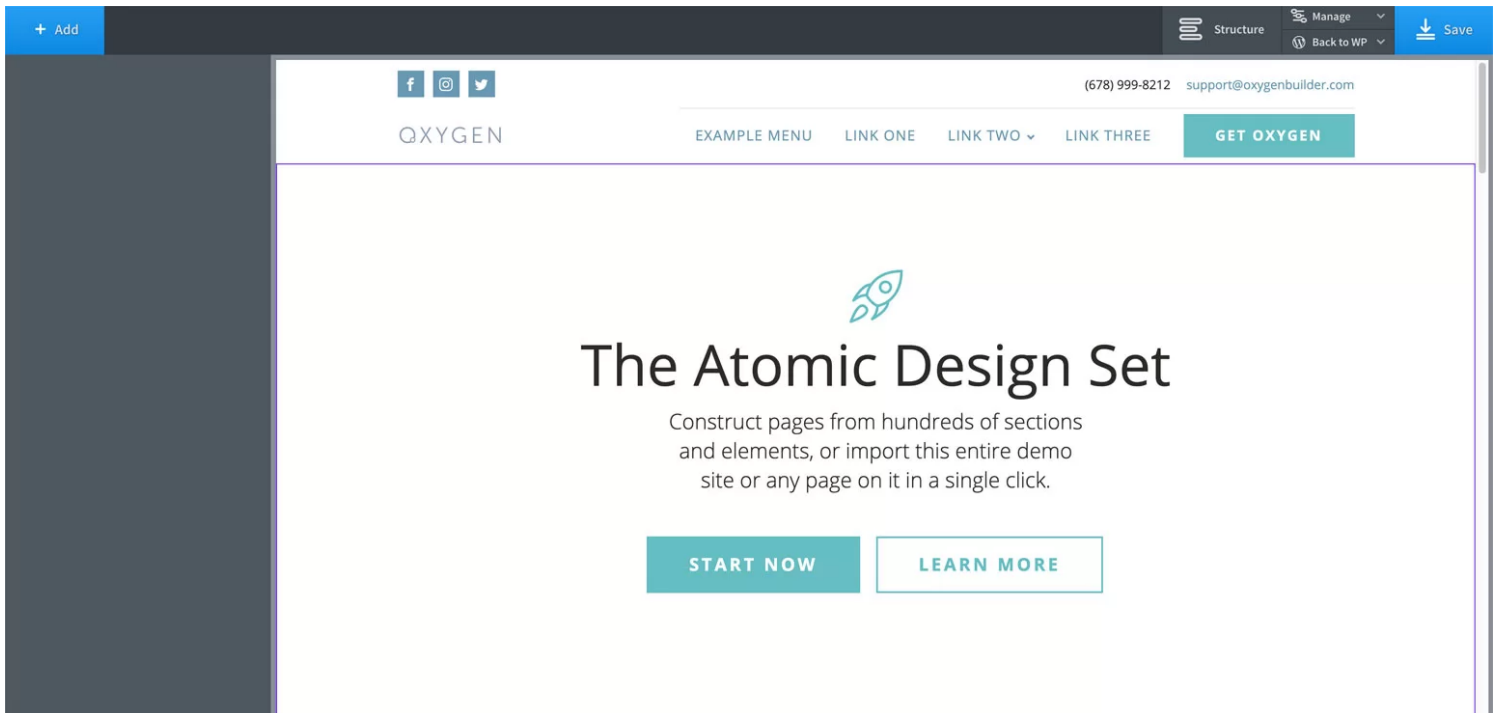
+ Add

Structure

Manage

Back to WP

Save

(678) 999-8212 support@oxygenbuilder.com

OXYGEN

EXAMPLE MENU LINK ONE LINK TWO LINK THREE GET OXYGEN

The Atomic Design Set

Construct pages from hundreds of sections and elements, or import this entire demo site or any page on it in a single click.

START NOW LEARN MORE